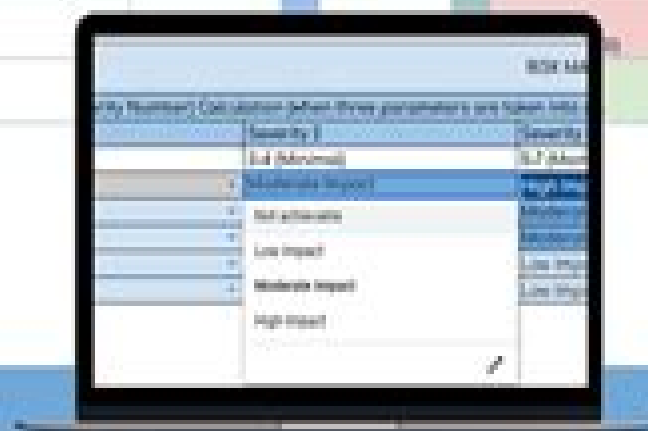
Risk M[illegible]

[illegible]ity Number) Calculation (when three parameters are taken into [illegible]

| Severity 1 | Severity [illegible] |
|---|---|
| S.4 (Minimal) | S.7 (Min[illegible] |
| Moderate Impact | High Imp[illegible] |
| Not achievable | Moder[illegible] |
| Low Impact | Moder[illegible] |
| Moderate Impact | Low Imp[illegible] |
| High Impact | Low Imp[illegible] |